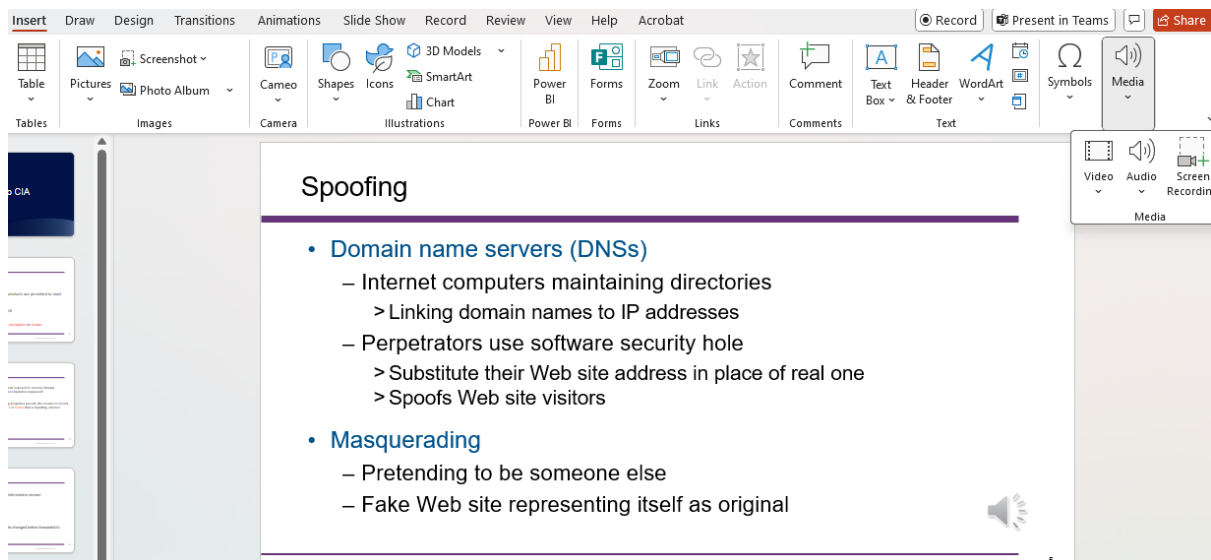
Insert Draw Design Transitions Animations Slide Show Record Review View Help Acrobat

Record Present in Teams Share

Table
Tables

Pictures Screenshot Photo Album
Images

Cameo
Camera

Shapes Icons 3D Models SmartArt Chart
Illustrations

Power BI
Power BI

Forms
Forms

Zoom Link Action
Links

Comment
Comments

Text Box Header & Footer WordArt
Text

Symbols

Media

Video Audio Screen Recordin
Media

o CIA

Spoofing

• Domain name servers (DNSs)
– Internet computers maintaining directories
> Linking domain names to IP addresses
– Perpetrators use software security hole
> Substitute their Web site address in place of real one
> Spoofs Web site visitors

• Masquerading
– Pretending to be someone else
– Fake Web site representing itself as original